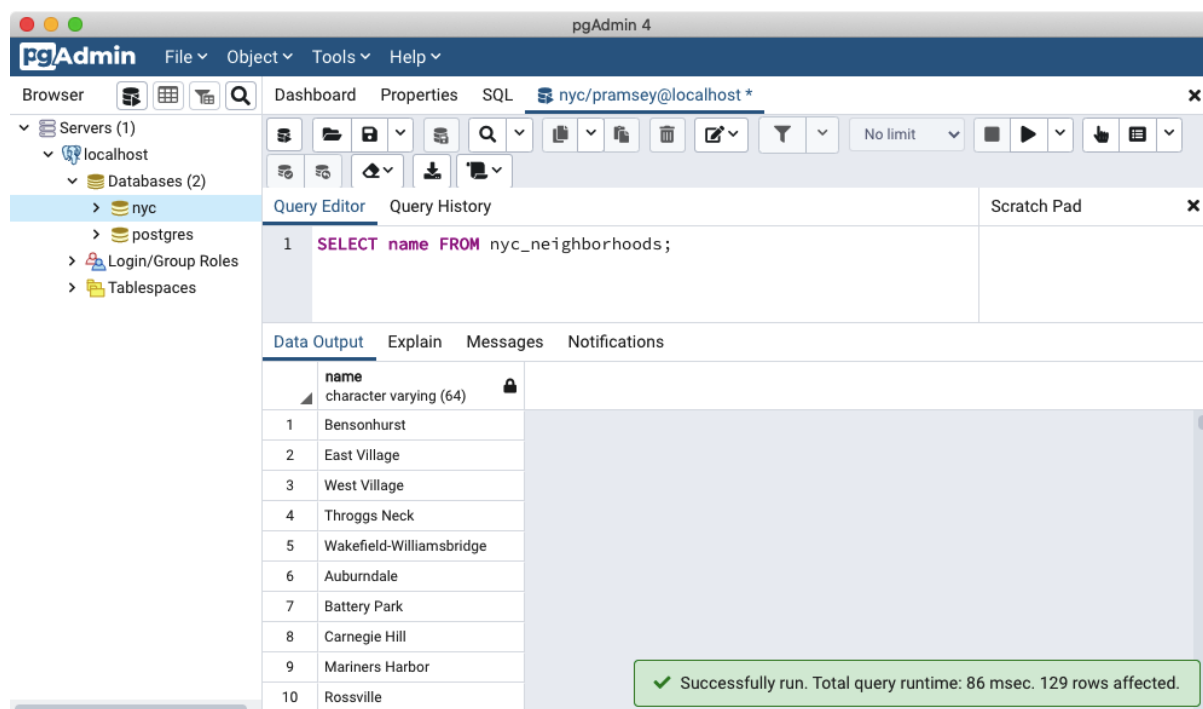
pgAdmin 4

pgAdmin File Object Tools Help

Browser

Servers (1)
localhost
Databases (2)
nyc
postgres
Login/Group Roles
Tablespaces

Dashboard Properties SQL nyc/pramsey@localhost *

No limit

Query Editor Query History

Scratch Pad

1 SELECT name FROM nyc_neighborhoods;

Data Output Explain Messages Notifications

| | name character varying (64) |
|---|---|
| 1 | Bensonhurst |
| 2 | East Village |
| 3 | West Village |
| 4 | Throggs Neck |
| 5 | Wakefield-Williamsbridge |
| 6 | Auburndale |
| 7 | Battery Park |
| 8 | Carnegie Hill |
| 9 | Mariners Harbor |
| 10 | Rossville |

Successfully run. Total query runtime: 86 msec. 129 rows affected.